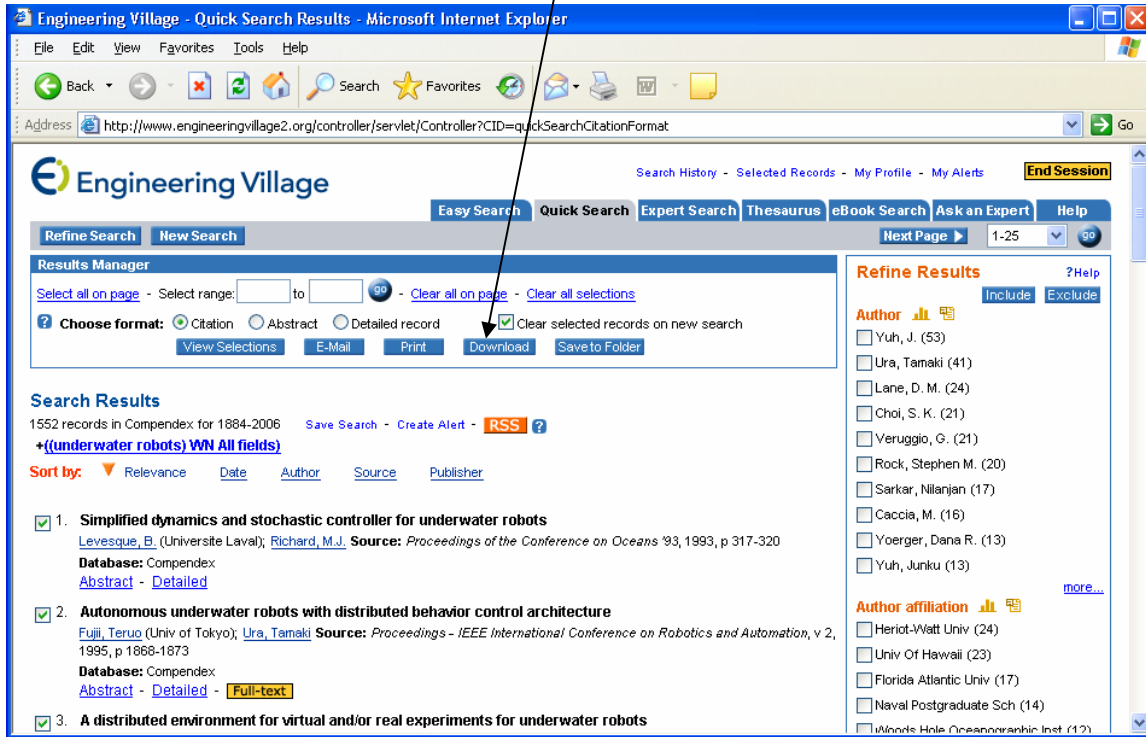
Engineering Village - Quick Search Results - Microsoft Internet Explorer

File Edit View Favorites Tools Help

Back Search Favorites

Address http://www.engineeringvillage2.org/controller/servlet/Controller?CID=quickSearchCitationFormat Go

Engineering Village

Search History - Selected Records - My Profile - My Alerts End Session

Easy Search Quick Search Expert Search Thesaurus eBook Search Ask an Expert Help

Refine Search New Search Next Page 1-25 go

Results Manager

Select all on page - Select range: to go - Clear all on page - Clear all selections

Choose format: Citation Abstract Detailed record Clear selected records on new search

View Selections E-Mail Print Download Save to Folder

Search Results

1552 records in Compendex for 1884-2006 Save Search - Create Alert - RSS

+((underwater robots) WN All fields)

Sort by: Relevance Date Author Source Publisher

1. Simplified dynamics and stochastic controller for underwater robots
Levesque, B. (Universite Laval); Richard, M.J. Source: Proceedings of the Conference on Oceans '93, 1993, p 317-320
Database: Compendex
Abstract - Detailed

2. Autonomous underwater robots with distributed behavior control architecture
Fujii, Teruo (Univ of Tokyo); Ura, Tamaki Source: Proceedings - IEEE International Conference on Robotics and Automation, v 2, 1995, p 1868-1873
Database: Compendex
Abstract - Detailed - Full-text

3. A distributed environment for virtual and/or real experiments for underwater robots

Refine Results ?Help

Include Exclude

Author
Yuh, J. (53)
Ura, Tamaki (41)
Lane, D. M. (24)
Choi, S. K. (21)
Veruggio, G. (21)
Rock, Stephen M. (20)
Sarkar, Nilanjan (17)
Caccia, M. (16)
Yoerger, Dana R. (13)
Yuh, Junku (13)
more...

Author affiliation
Heriot-Watt Univ (24)
Univ Of Hawaii (23)
Florida Atlantic Univ (17)
Naval Postgraduate Sch (14)
Woods Hole Oceanographic Inst (12)